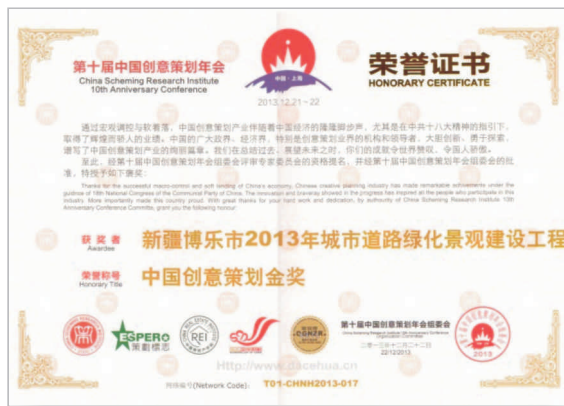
第十届中国创意策划年会
China Scheming Research Institute
10th Anniversary Conference

中国·上海
2013.12.21~22

荣誉证书
HONORARY CERTIFICATE

通过宏观调控与软着陆，中国创意策划产业伴随着中国经济的腾飞而稳步前进，尤其是在中共十八大精神的指引下，取得了辉煌而骄人的业绩。中国的广大政府、经济界、特别是创意策划业界的机构和领导者，大胆创新、勇于探索，谱写了中国创意策划产业的跨越篇章。我们在总结过去，展望未来之时，你们的成就令世界瞩目、令国人骄傲。
至此，经第十届中国创意策划年会组委会评审专家委员会的资格推荐，并经第十届中国创意策划年会组委会的批准，特授予如下荣誉：

Thanks for the successful macro-control and soft landing of China's economy, Chinese creative planning industry has made remarkable achievements under the guidance of 18th National Congress of the Communist Party of China. The innovation and brave way showed in the progress has inspired all the people who participate in this industry. More importantly made this country proud. With great thanks for your hard work and dedication, by authority of China Scheming Research Institute 10th Anniversary Conference Committe, grant you the following honour:

获奖者
Awardee
新疆博乐市2013年城市道路绿化景观建设工程

荣誉称号
Honorary Title
中国创意策划金奖

ESPERO 策划信息
REI
第十届中国创意策划年会组委会
China Scheming Research Institute 10th Anniversary Conference Organization Committee
二〇一三年十二月二十二日
22/12/2013
2013

www.cacehua.cn

网络编号(Network Code): T01-CHNH2013-017